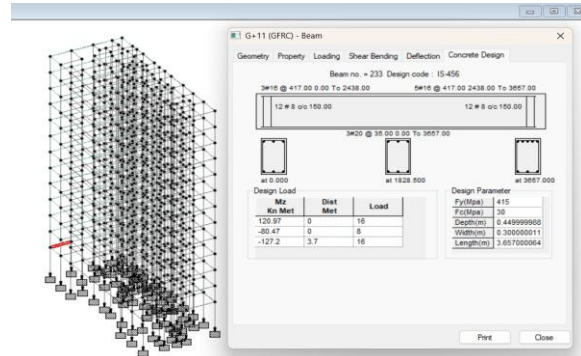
G+11 (GFRC) - Beam

Geometry Property Loading Shear Bending Deflection Concrete Design

Beam no. = 233 Design code : IS-456

3#16 @ 417.00 0.00 To 2438.00

5#16 @ 417.00 2438.00 To 3657.00

12 # 8 c/c 150.00

12 # 8 c/c 150.00

3#20 @ 38.00 0.00 To 3657.00

at 0.000

at 1828.500

at 3657.000

Design Load

| Mz Kn Met | Dist Met | Load |
|---|---|---|
| 120.97 | 0 | 16 |
| -80.47 | 0 | 8 |
| -127.2 | 3.7 | 16 |

Design Parameter

| Fy(Mpa) | 415 |
|---|---|
| Fc(Mpa) | 30 |
| Depth(m) | 0.449999988 |
| Width(m) | 0.300000011 |
| Length(m) | 3.657000064 |

Print

Close